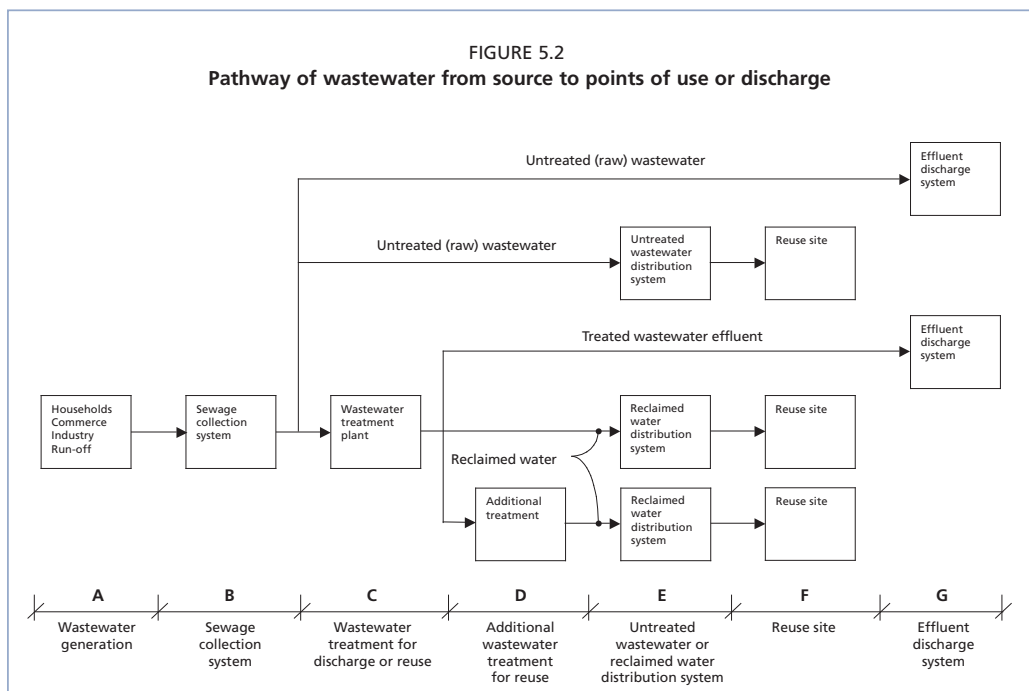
FIGURE 5.2
**Pathway of wastewater from source to points of use or discharge**

Untreated (raw) wastewater

Effluent discharge system

Untreated (raw) wastewater

Untreated wastewater distribution system

Reuse site

Treated wastewater effluent

Effluent discharge system

Households Commerce Industry Run-off

Sewage collection system

Wastewater treatment plant

Reclaimed water distribution system

Reuse site

Reclaimed water

Additional treatment

Reclaimed water distribution system

Reuse site

| A | B | C | D | E | F | G |
|---|---|---|---|---|---|---|
| Wastewater generation | Sewage collection system | Wastewater treatment for discharge or reuse | Additional wastewater treatment for reuse | Untreated wastewater or reclaimed water distribution system | Reuse site | Effluent discharge system |